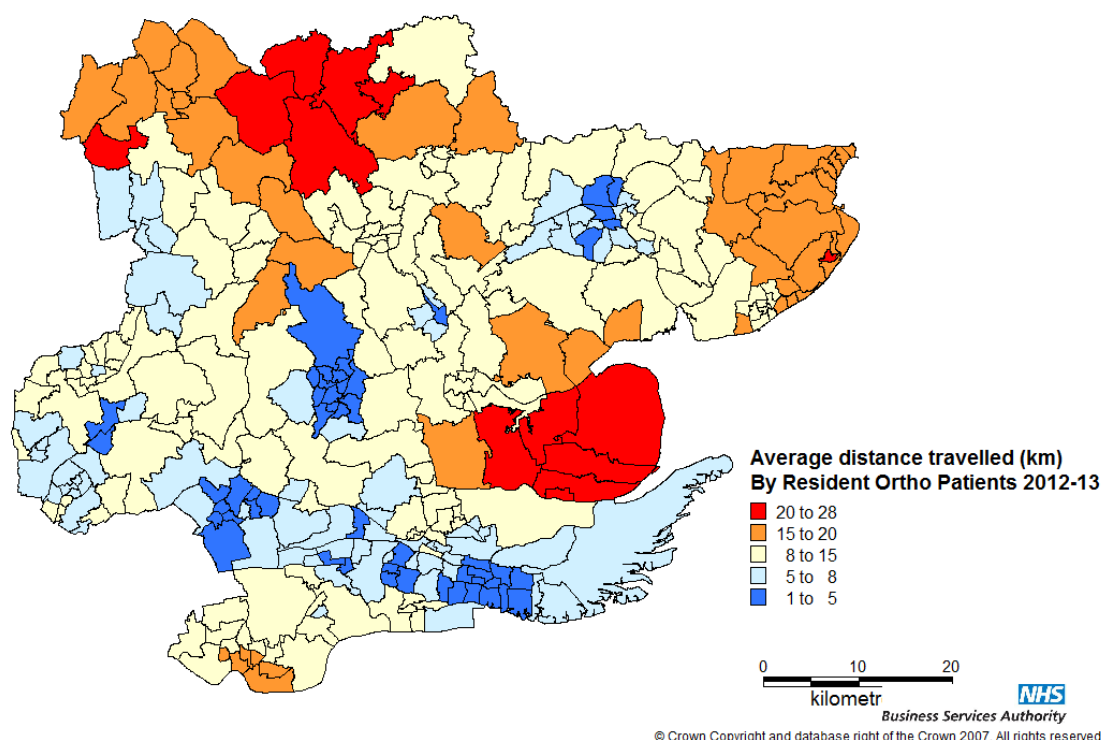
Average distance travelled (km)
By Resident Ortho Patients 2012-13

20 to 28
15 to 20
8 to 15
5 to 8
1 to 5

0 10 20
kilometr

NHS
Business Services Authority

© Crown Copyright and database right of the Crown 2007. All rights reserved